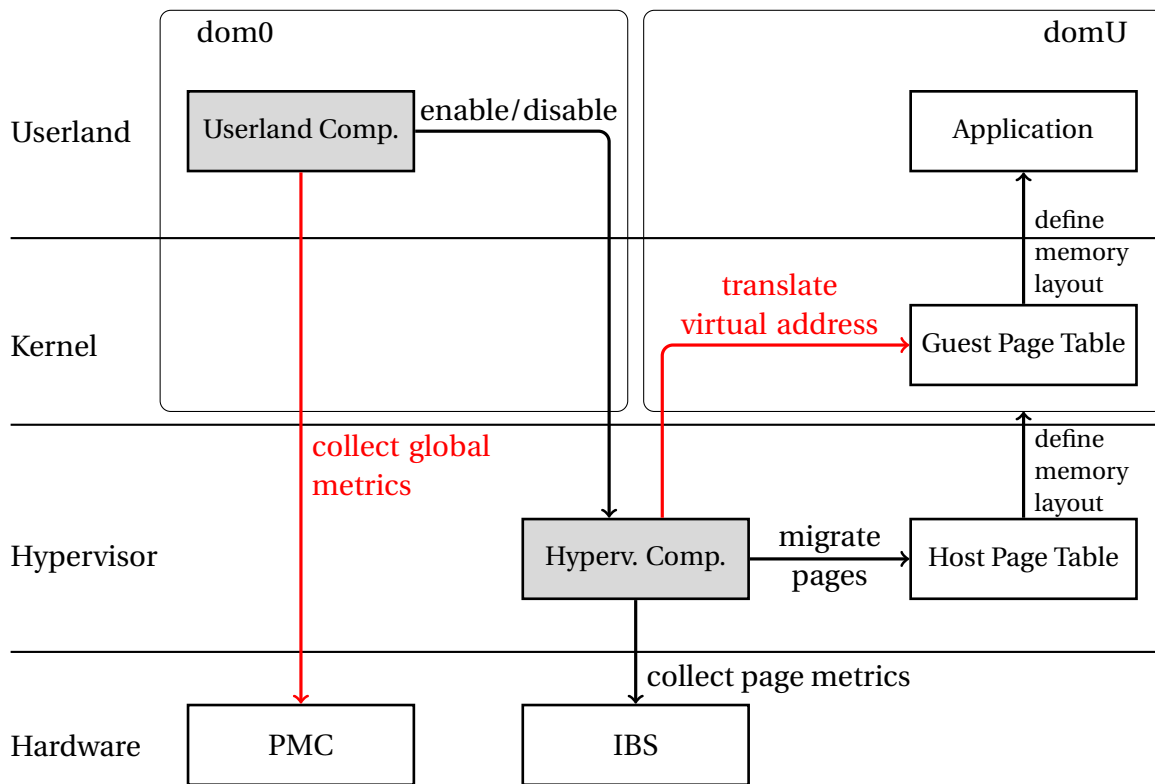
dom0

domU

Userland

Userland Comp.

enable/disable

Application

define memory layout

Kernel

translate virtual address

Guest Page Table

collect global metrics

define memory layout

Hypervisor

Hyperv. Comp.

migrate pages

Host Page Table

collect page metrics

Hardware

PMC

IBS